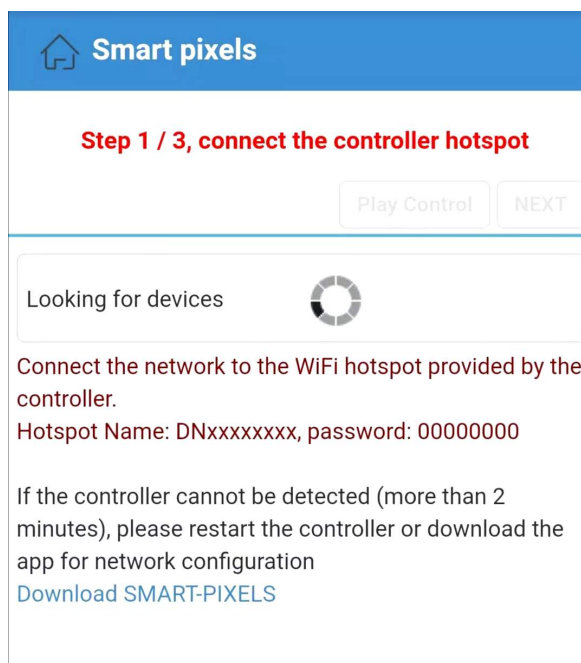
Smart pixels

Step 1 / 3, connect the controller hotspot

Play Control
NEXT

Looking for devices

Connect the network to the WiFi hotspot provided by the controller.
Hotspot Name: DNxxxxxxxx, password: 00000000

If the controller cannot be detected (more than 2 minutes), please restart the controller or download the app for network configuration
Download SMART-PIXELS